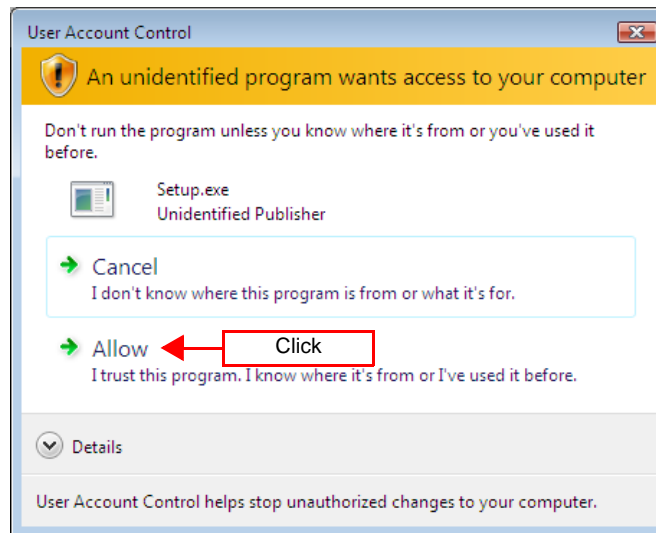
User Account Control

An unidentified program wants access to your computer

Don't run the program unless you know where it's from or you've used it before.

Setup.exe
Unidentified Publisher

Cancel
I don't know where this program is from or what it's for.

Allow
I trust this program. I know where it's from or I've used it before.

Click

Details

User Account Control helps stop unauthorized changes to your computer.